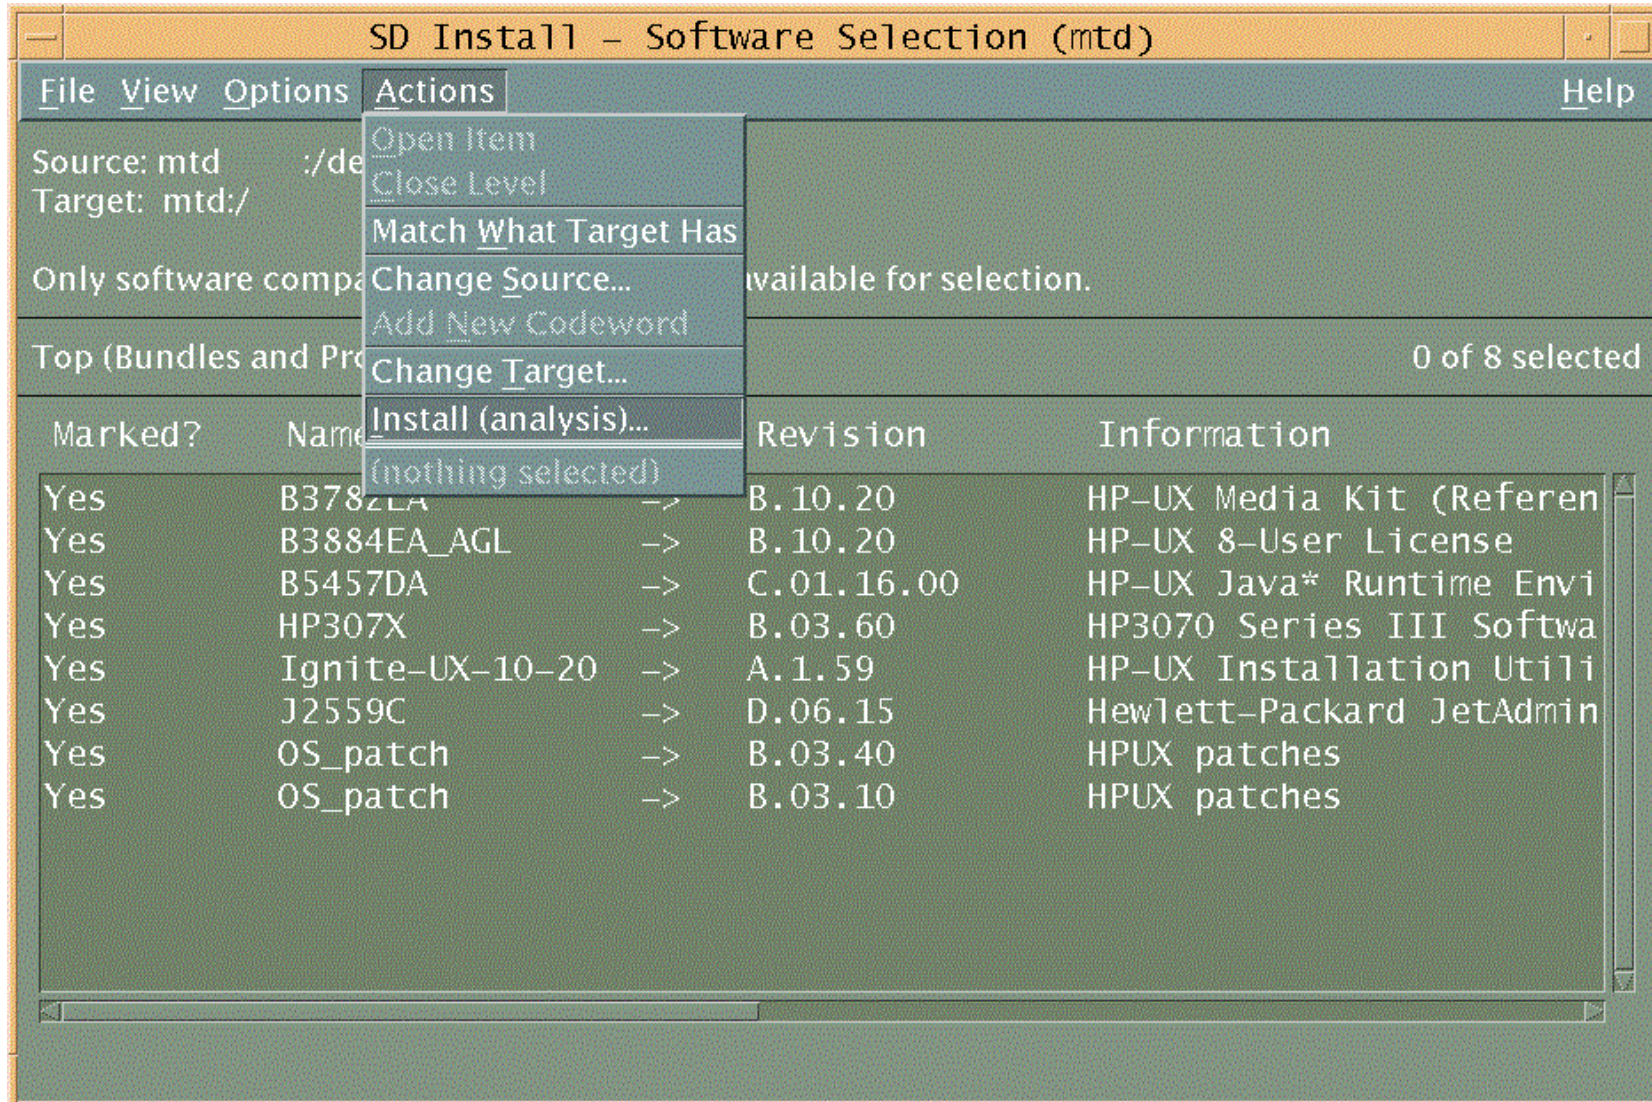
SD Install – Software Selection (mtd)

File View Options Actions Help

Open Item
Close Level
Match What Target Has
Change Source...
Add New Codeword
Change Target...
Install (analysis)...
(nothing selected)

Source: mtd :/de
Target: mtd:/

Only software compa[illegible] available for selection.

Top (Bundles and Pr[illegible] 0 of 8 selected

| Marked? | Name | | Revision | Information |
|---|---|---|---|---|
| Yes | B3782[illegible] | -> | B.10.20 | HP-UX Media Kit (Referen |
| Yes | B3884EA_AGL | -> | B.10.20 | HP-UX 8-User License |
| Yes | B5457DA | -> | C.01.16.00 | HP-UX Java* Runtime Envi |
| Yes | HP307X | -> | B.03.60 | HP3070 Series III Softwa |
| Yes | Ignite-UX-10-20 | -> | A.1.59 | HP-UX Installation Utili |
| Yes | J2559C | -> | D.06.15 | Hewlett-Packard JetAdmin |
| Yes | OS_patch | -> | B.03.40 | HPUX patches |
| Yes | OS_patch | -> | B.03.10 | HPUX patches |